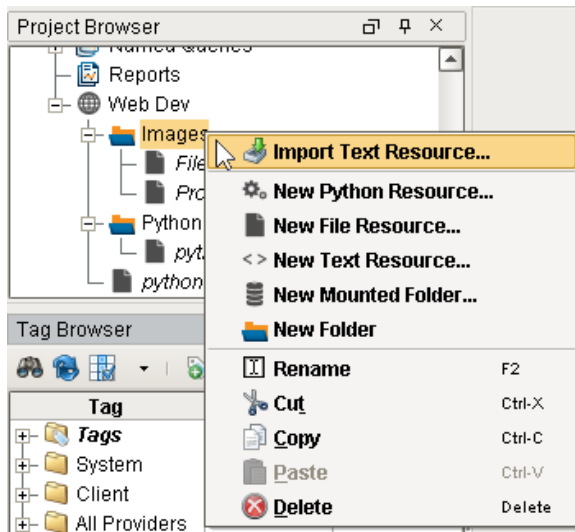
Project Browser

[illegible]

Reports

Web Dev

Images

File

Pro

Python

pyt

python

Tag Browser

Tag

Tags

System

Client

All Providers

Import Text Resource...

New Python Resource...

New File Resource...

New Text Resource...

New Mounted Folder...

New Folder

Rename F2

Cut Ctrl-X

Copy Ctrl-C

Paste Ctrl-V

Delete Delete